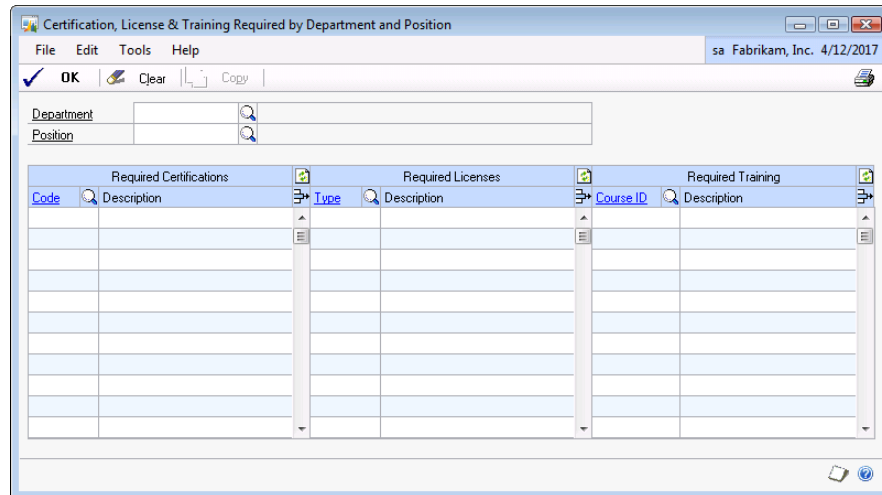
Certification, License & Training Required by Department and Position

File Edit Tools Help

sa Fabrikam, Inc. 4/12/2017

OK Clear Copy

Department

Position

| Required Certifications | | Required Licenses | | Required Training | |
|---|---|---|---|---|---|
| Code | Description | Type | Description | Course ID | Description |